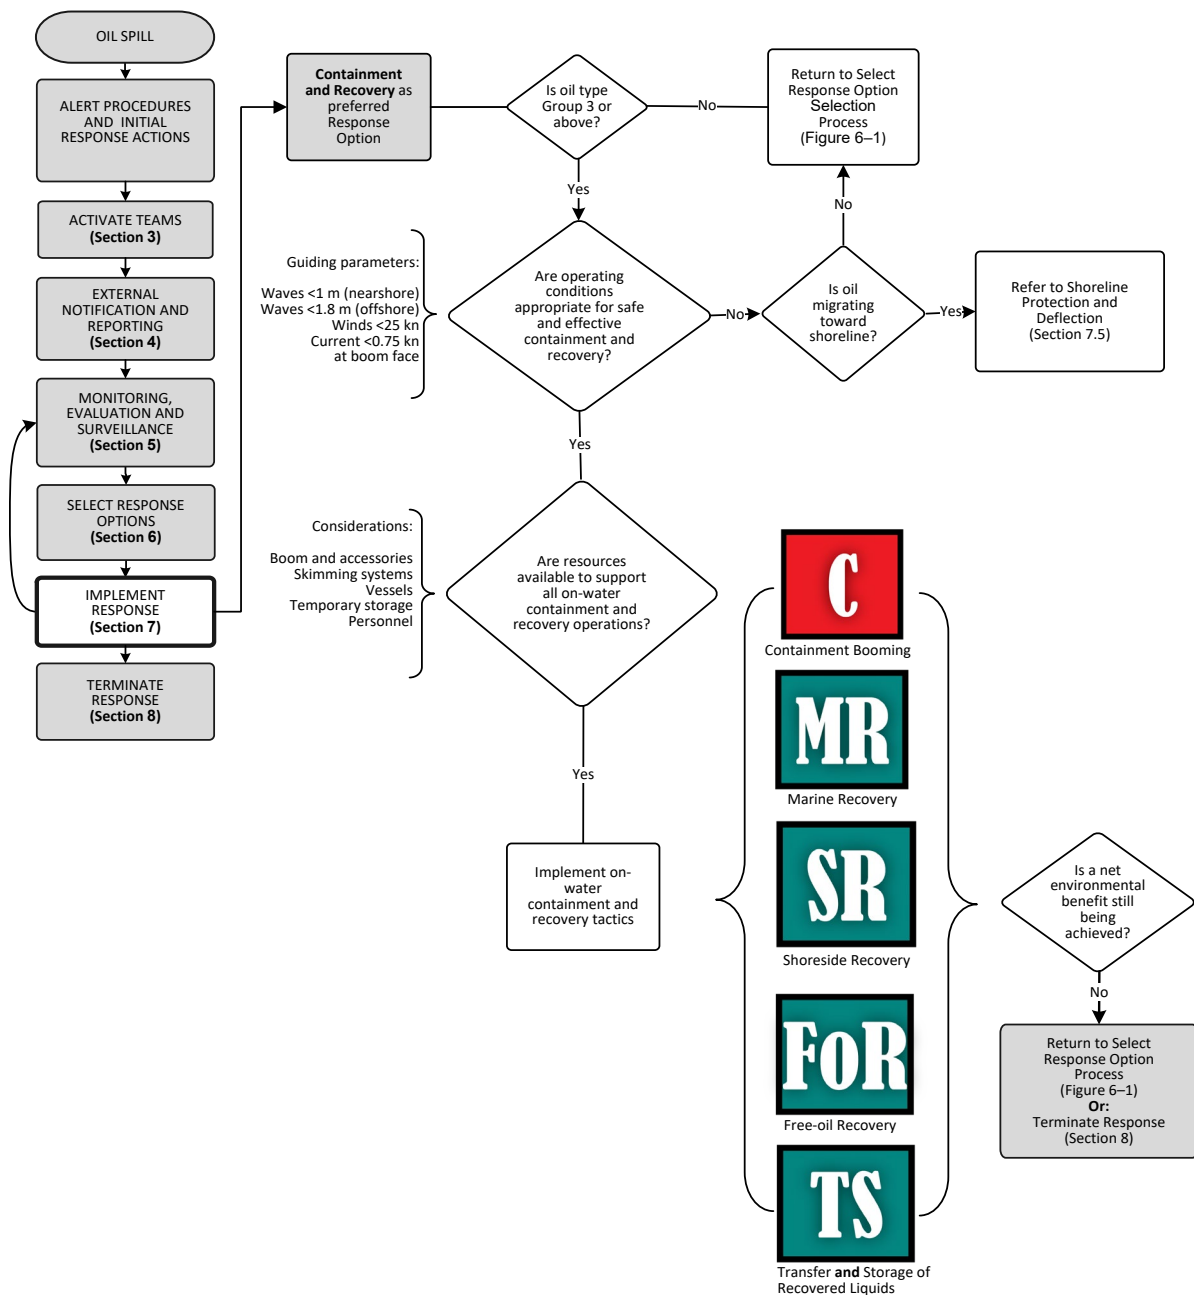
OIL SPILL

ALERT PROCEDURES AND INITIAL RESPONSE ACTIONS

ACTIVATE TEAMS
**(Section 3)**

EXTERNAL NOTIFICATION AND REPORTING
**(Section 4)**

MONITORING, EVALUATION AND SURVEILLANCE
**(Section 5)**

SELECT RESPONSE OPTIONS
**(Section 6)**

IMPLEMENT RESPONSE
**(Section 7)**

TERMINATE RESPONSE
**(Section 8)**

**Containment and Recovery** as preferred Response Option

Is oil type Group 3 or above?

No

Return to Select Response Option Selection Process (Figure 6–1)

Yes

Guiding parameters:

Waves <1 m (nearshore)
Waves <1.8 m (offshore)
Winds <25 kn
Current <0.75 kn at boom face

Are operating conditions appropriate for safe and effective containment and recovery?

No

Is oil migrating toward shoreline?

No

Yes

Refer to Shoreline Protection and Deflection (Section 7.5)

Yes

Considerations:

Boom and accessories
Skimming systems
Vessels
Temporary storage
Personnel

Are resources available to support all on-water containment and recovery operations?

Yes

Implement on-water containment and recovery tactics

C
Containment Booming

MR
Marine Recovery

SR
Shoreside Recovery

FoR
Free-oil Recovery

TS
Transfer **and** Storage of Recovered Liquids

Is a net environmental benefit still being achieved?

No

Return to Select Response Option Process (Figure 6–1)
**Or:**
Terminate Response (Section 8)